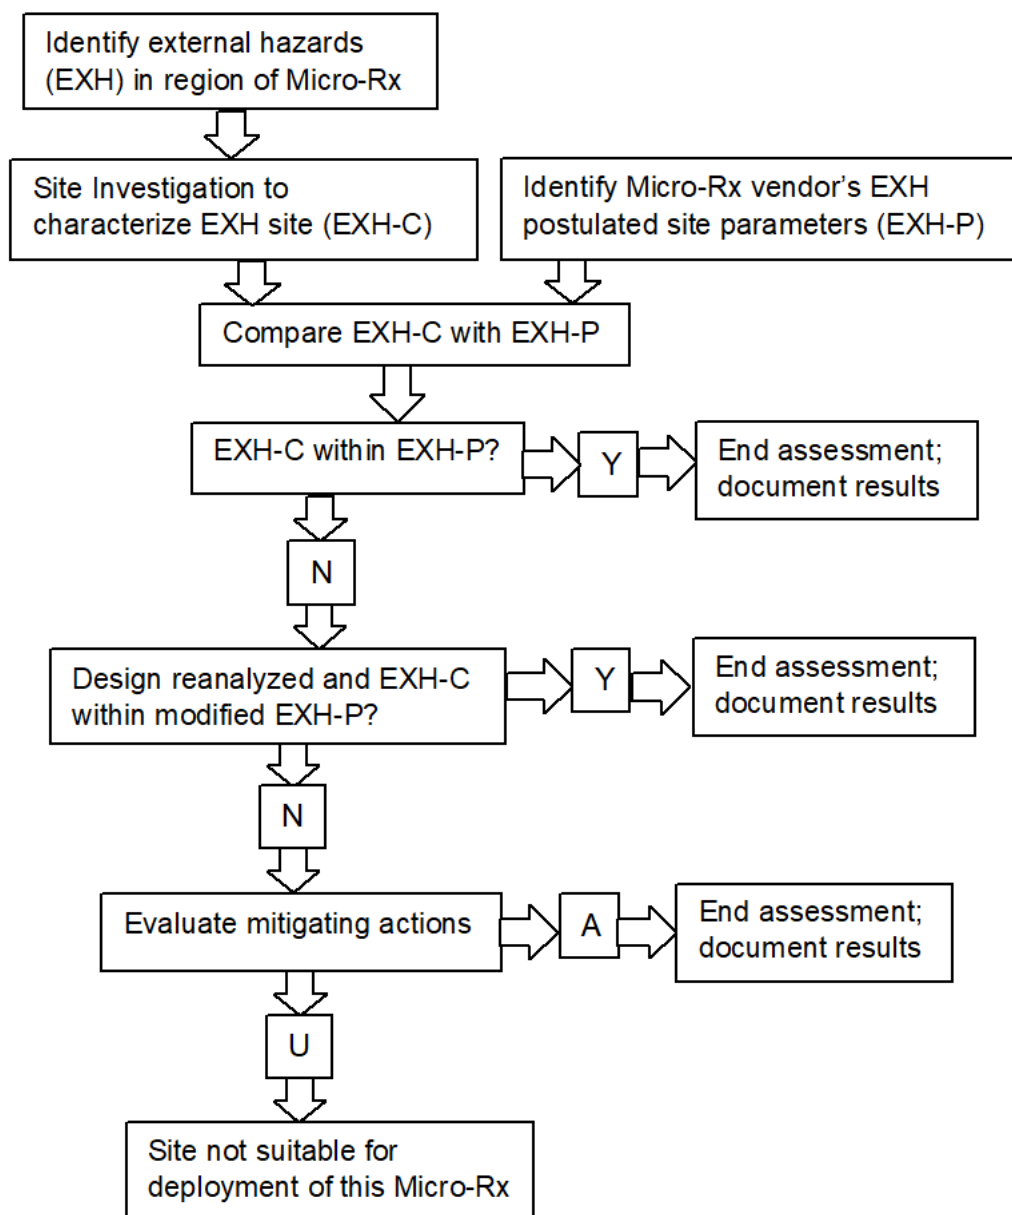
Identify external hazards (EXH) in region of Micro-Rx

Site Investigation to characterize EXH site (EXH-C)

Identify Micro-Rx vendor's EXH postulated site parameters (EXH-P)

Compare EXH-C with EXH-P

EXH-C within EXH-P?

Y

End assessment; document results

N

Design reanalyzed and EXH-C within modified EXH-P?

Y

End assessment; document results

N

Evaluate mitigating actions

A

End assessment; document results

U

Site not suitable for deployment of this Micro-Rx